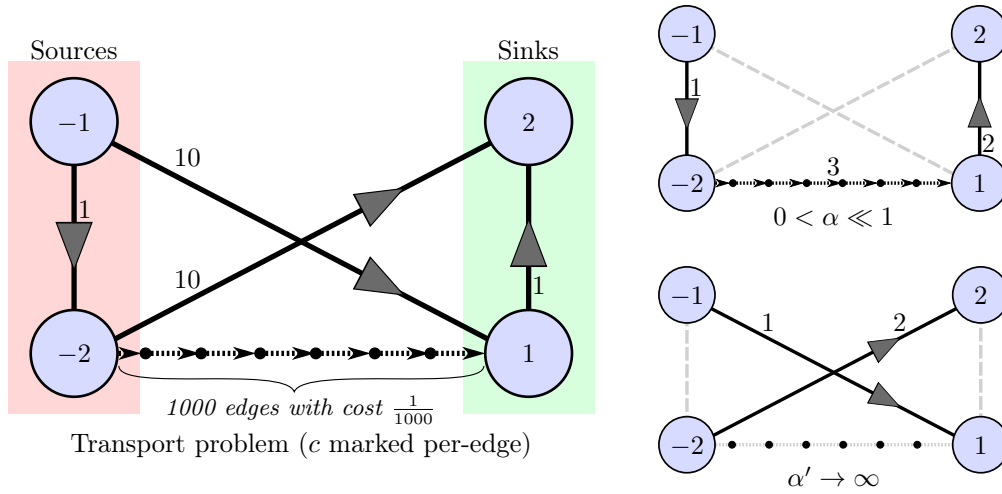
Sources

Sinks

$-1$

$2$

$-2$

$1$

10

10

1

1

1000 edges with cost $\frac{1}{1000}$

Transport problem ($c$ marked per-edge)

$-1$

$2$

1

2

$-2$

3

$1$

$0 < \alpha \ll 1$

$-1$

$2$

1

2

$-2$

$1$

$\alpha' \to \infty$